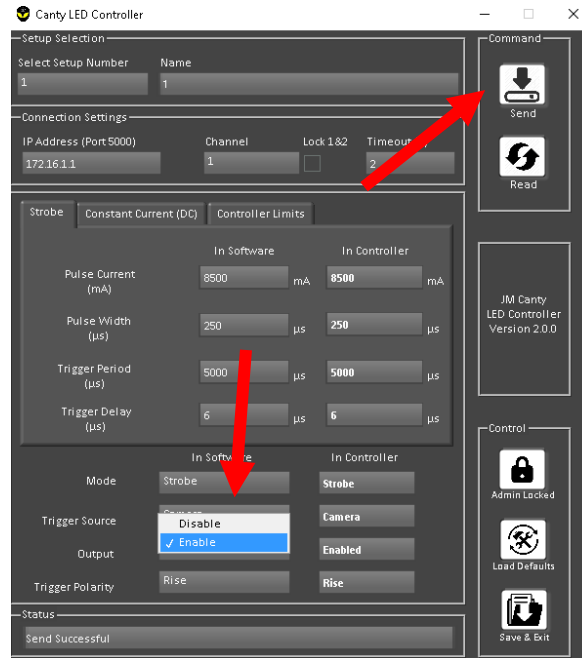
Canty LED Controller

Setup Selection
Select Setup Number
1
Name
1

Connection Settings
IP Address (Port 5000)
172.16.1.1
Channel
1
Lock 1&2
Timeout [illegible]
2

Strobe
Constant Current (DC)
Controller Limits

In Software
In Controller

Pulse Current (mA)
8500 mA
8500 mA

Pulse Width (µs)
250 µs
250 µs

Trigger Period (µs)
5000 µs
5000 µs

Trigger Delay (µs)
6 µs
6 µs

In Software
In Controller

Mode
Strobe
Strobe

Trigger Source
Camera
Camera

Output
Disable
✓ Enable
Enabled

Trigger Polarity
Rise
Rise

Status
Send Successful

Command
Send
Read

JM Canty
LED Controller
Version 2.0.0

Control
Admin Locked
Load Defaults
Save & Exit